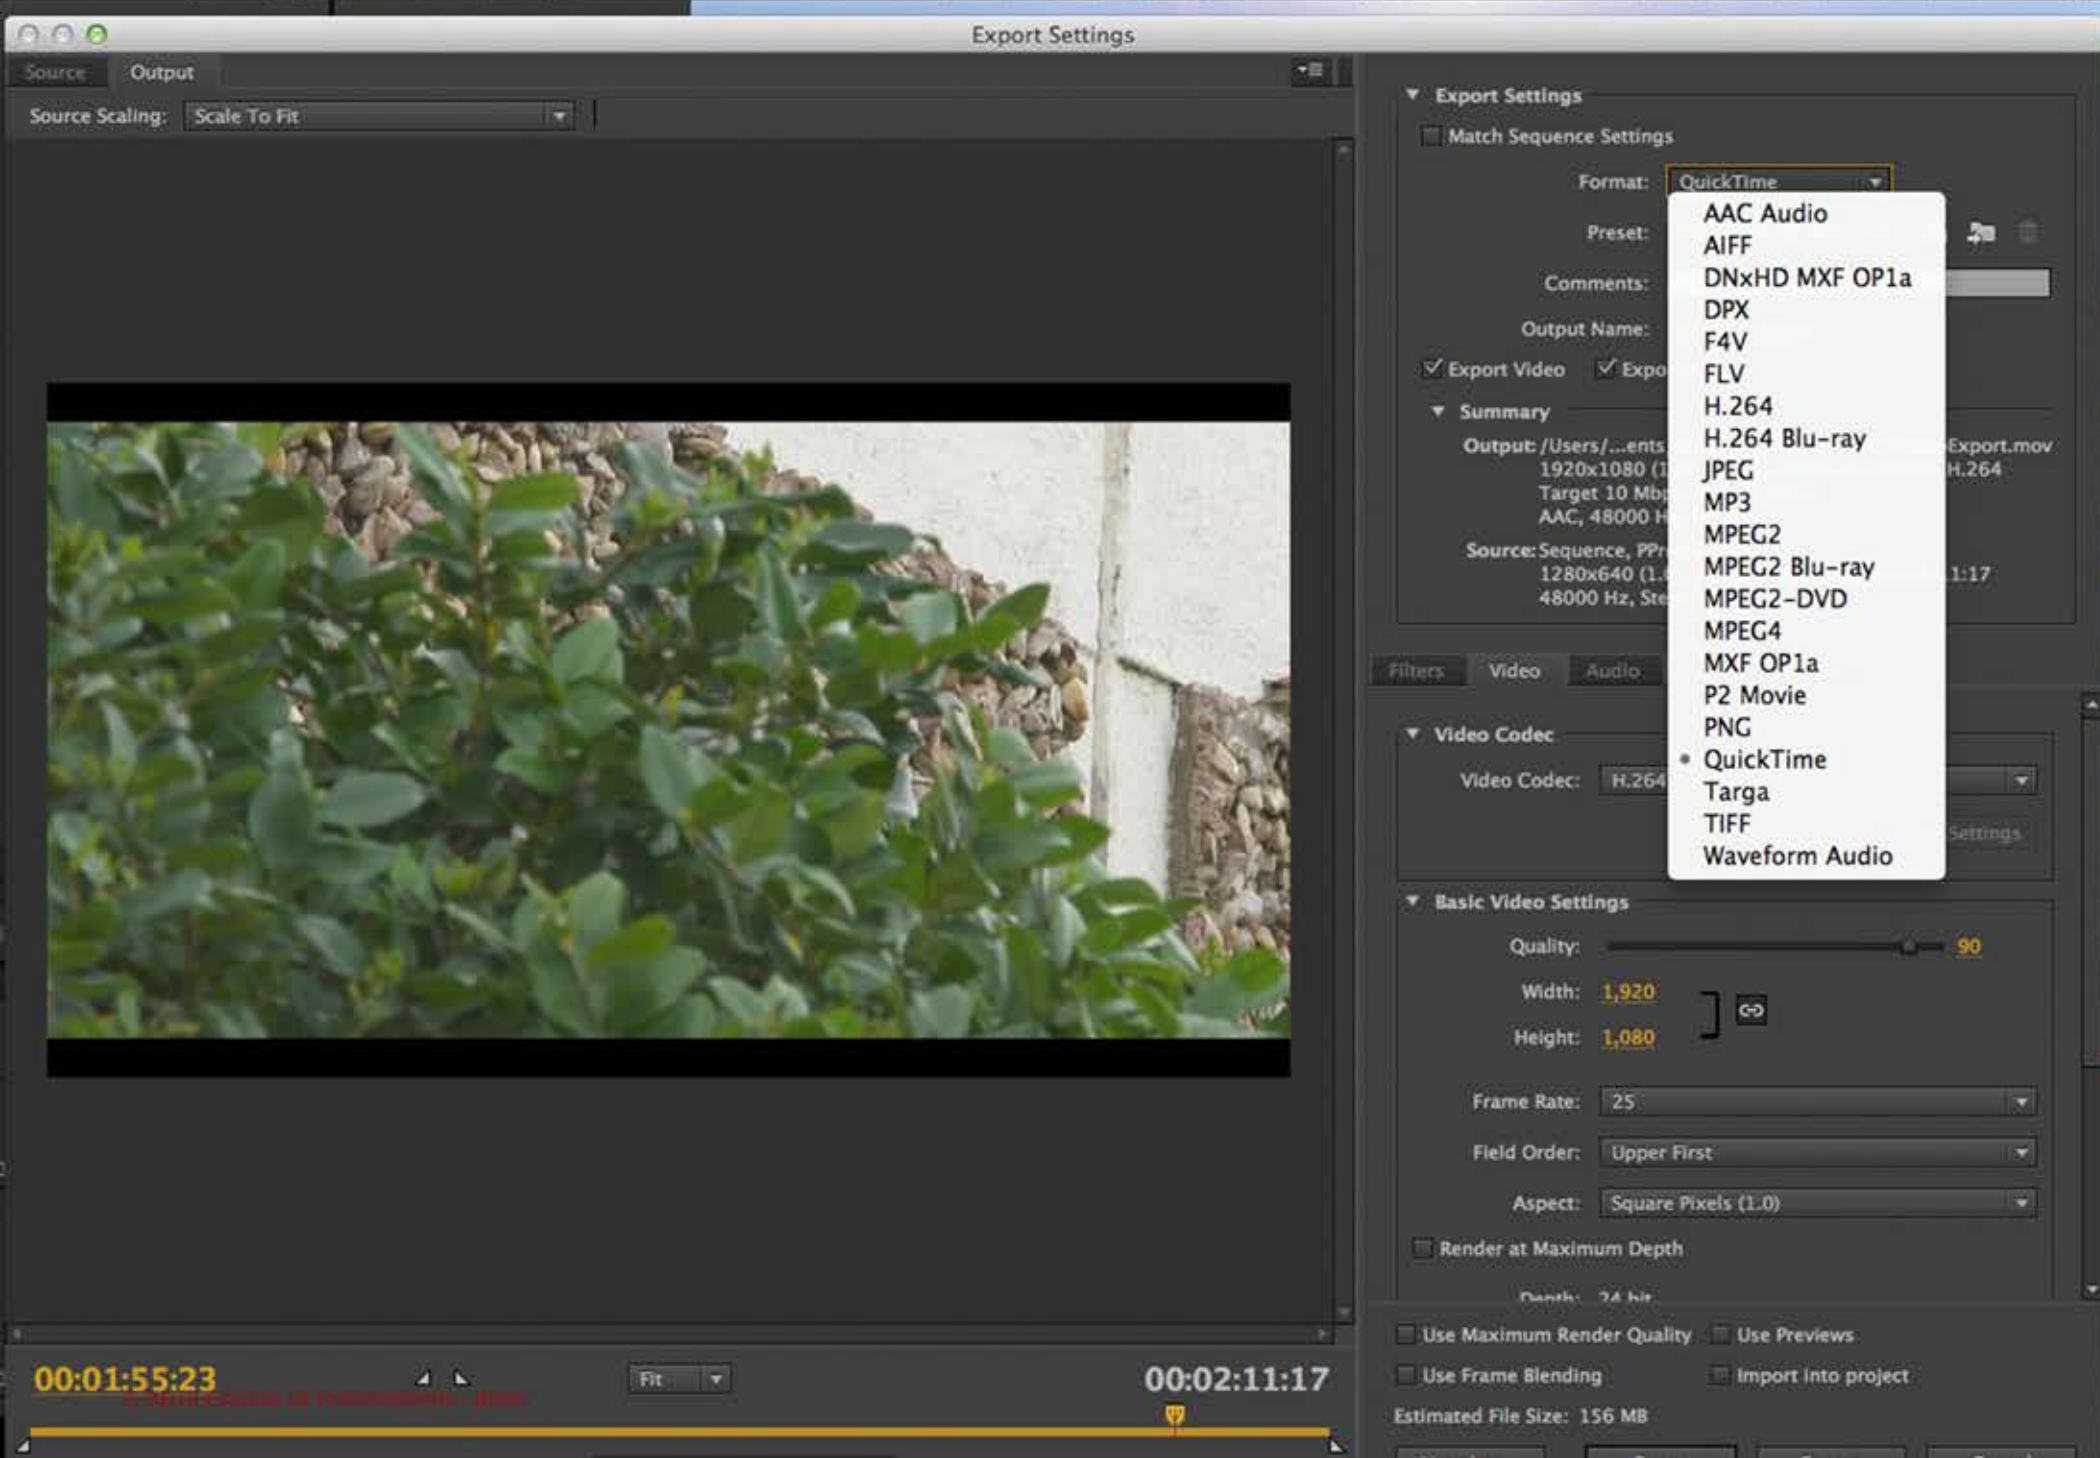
Export Settings

Source Output

Source Scaling: Scale To Fit

Export Settings

Match Sequence Settings

Format: QuickTime

Preset:

Comments:

Output Name:

Export Video Expo

Summary

Output: /Users/...ents Export.mov
1920x1080 (1 H.264
Target 10 Mb
AAC, 48000 H

Source: Sequence, PPr
1280x640 (1. 1:17
48000 Hz, Ste

AAC Audio
AIFF
DNxHD MXF OP1a
DPX
F4V
FLV
H.264
H.264 Blu-ray
JPEG
MP3
MPEG2
MPEG2 Blu-ray
MPEG2-DVD
MPEG4
MXF OP1a
P2 Movie
PNG
QuickTime
Targa
TIFF
Waveform Audio

Filters Video Audio

Video Codec

Video Codec: H.264

Settings

Basic Video Settings

Quality: 90

Width: 1,920

Height: 1,080

Frame Rate: 25

Field Order: Upper First

Aspect: Square Pixels (1.0)

Render at Maximum Depth

Depth: 24 bit

Use Maximum Render Quality Use Previews

Use Frame Blending Import into project

Estimated File Size: 156 MB

00:01:55:23

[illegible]

Fit

00:02:11:17